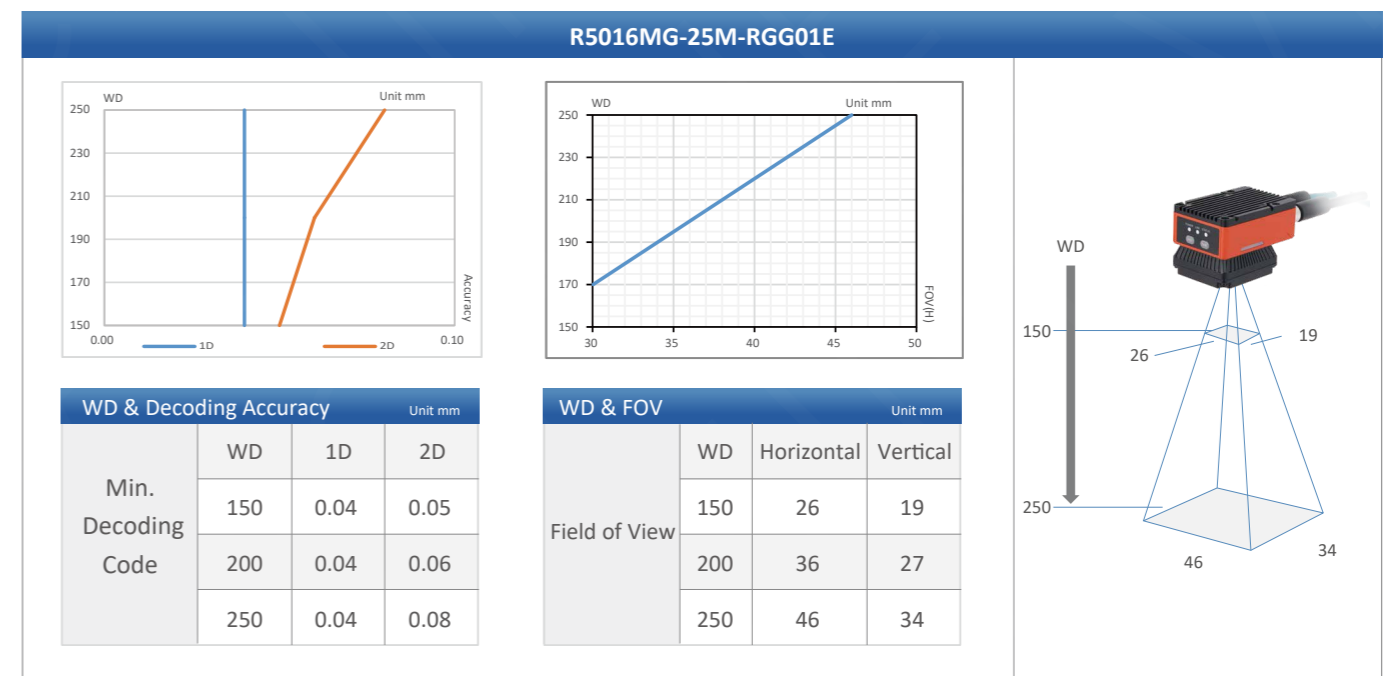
R5016MG-25M-RGG01E

WD Unit mm
250
230
210
190
170
150
0.00 0.10
Accuracy
1D 2D

WD Unit mm
250
230
210
190
170
150
30 35 40 45 50
FOV(H)

WD & Decoding Accuracy Unit mm

| Min. Decoding Code | WD | 1D | 2D |
|---|---|---|---|
| | 150 | 0.04 | 0.05 |
| | 200 | 0.04 | 0.06 |
| | 250 | 0.04 | 0.08 |

WD & FOV Unit mm

| Field of View | WD | Horizontal | Vertical |
|---|---|---|---|
| | 150 | 26 | 19 |
| | 200 | 36 | 27 |
| | 250 | 46 | 34 |

WD
150
26
19
250
46
34